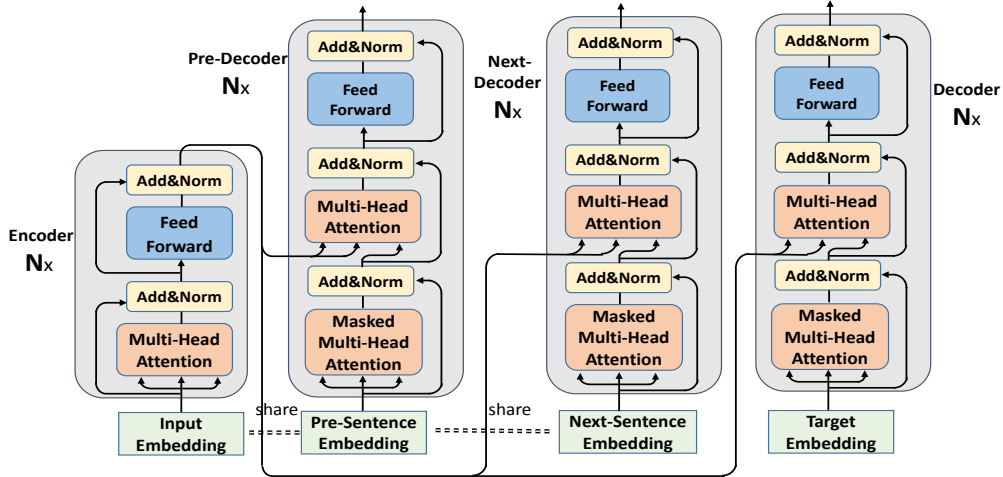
Pre-Decoder
Nx

Add&Norm
Feed Forward
Add&Norm
Multi-Head Attention
Add&Norm
Masked Multi-Head Attention

Next-Decoder
Nx

Add&Norm
Feed Forward
Add&Norm
Multi-Head Attention
Add&Norm
Masked Multi-Head Attention

Add&Norm
Feed Forward
Add&Norm
Multi-Head Attention
Add&Norm
Masked Multi-Head Attention

Decoder
Nx

Encoder
Nx

Add&Norm
Feed Forward
Add&Norm
Multi-Head Attention

Input Embedding
share
Pre-Sentence Embedding
share
Next-Sentence Embedding
Target Embedding